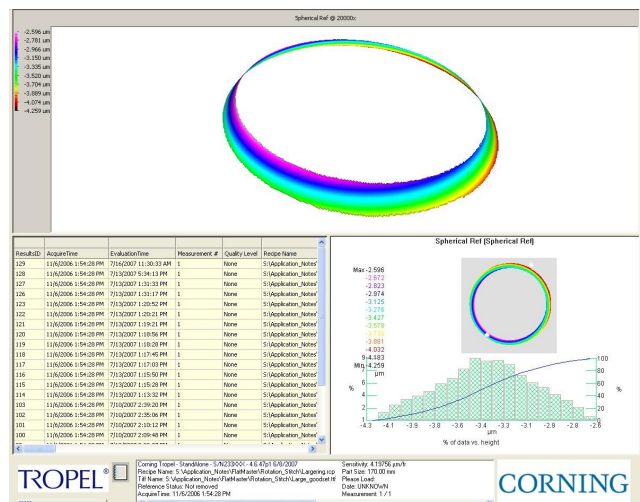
Spherical Ref @ 20000x

-2.596 um
-2.781 um
-2.966 um
-3.150 um
-3.335 um
-3.520 um
-3.704 um
-3.889 um
-4.074 um
-4.259 um

| ResultsID | AcquireTime | EvaluationTime | Measurement # | Quality Level | Recipe Name |
|---|---|---|---|---|---|
| 129 | 11/6/2006 1:54:28 PM | 7/16/2007 11:30:33 AM | 1 | None | S:\Application_Notes\ |
| 128 | 11/6/2006 1:54:28 PM | 7/13/2007 5:34:13 PM | 1 | None | S:\Application_Notes\ |
| 127 | 11/6/2006 1:54:28 PM | 7/13/2007 1:31:33 PM | 1 | None | S:\Application_Notes\ |
| 126 | 11/6/2006 1:54:28 PM | 7/13/2007 1:31:17 PM | 1 | None | S:\Application_Notes\ |
| 123 | 11/6/2006 1:54:28 PM | 7/13/2007 1:20:52 PM | 1 | None | S:\Application_Notes\ |
| 122 | 11/6/2006 1:54:28 PM | 7/13/2007 1:20:21 PM | 1 | None | S:\Application_Notes\ |
| 121 | 11/6/2006 1:54:28 PM | 7/13/2007 1:19:21 PM | 1 | None | S:\Application_Notes\ |
| 120 | 11/6/2006 1:54:28 PM | 7/13/2007 1:18:56 PM | 1 | None | S:\Application_Notes\ |
| 119 | 11/6/2006 1:54:28 PM | 7/13/2007 1:18:28 PM | 1 | None | S:\Application_Notes\ |
| 118 | 11/6/2006 1:54:28 PM | 7/13/2007 1:17:45 PM | 1 | None | S:\Application_Notes\ |
| 117 | 11/6/2006 1:54:28 PM | 7/13/2007 1:17:03 PM | 1 | None | S:\Application_Notes\ |
| 116 | 11/6/2006 1:54:28 PM | 7/13/2007 1:15:50 PM | 1 | None | S:\Application_Notes\ |
| 115 | 11/6/2006 1:54:28 PM | 7/13/2007 1:15:28 PM | 1 | None | S:\Application_Notes\ |
| 114 | 11/6/2006 1:54:28 PM | 7/13/2007 1:13:32 PM | 1 | None | S:\Application_Notes\ |
| 103 | 11/6/2006 1:54:28 PM | 7/10/2007 2:39:20 PM | 1 | None | S:\Application_Notes\ |
| 102 | 11/6/2006 1:54:28 PM | 7/10/2007 2:35:06 PM | 1 | None | S:\Application_Notes\ |
| 101 | 11/6/2006 1:54:28 PM | 7/10/2007 2:10:12 PM | 1 | None | S:\Application_Notes\ |
| 100 | 11/6/2006 1:54:28 PM | 7/10/2007 2:09:48 PM | 1 | None | S:\Application_Notes\ |

Spherical Ref (Spherical Ref)

Max -2.596
-2.672
-2.823
-2.974
-3.125
-3.276
-3.427
-3.578
-3.730
-3.881
-4.032
-4.183
Min -4.259
μm

%
%
100
80
60
40
20
0
8
6
4
2
-4.3 -4.1 -3.9 -3.8 -3.6 -3.4 -3.3 -3.1 -2.9 -2.8 -2.6
μm
% of data vs. height

TROPEL®

Corning Tropel - StandAlone - S/N233-0-X - 4.6.47p1 6/8/2007
Recipe Name: S:\Application_Notes\FlatMaster\Rotation_Stitch\Largering.rcp
Tiff Name: S:\Application_Notes\FlatMaster\Rotation_Stitch\Large_goodset.tif
Reference Status: Not removed
AcquireTime: 11/6/2006 1:54:28 PM

Sensitivity: 4.19756 μm/fr
Part Size: 170.00 mm
Please Load:
Date: UNKNOWN
Measurement: 1 / 1

CORNING